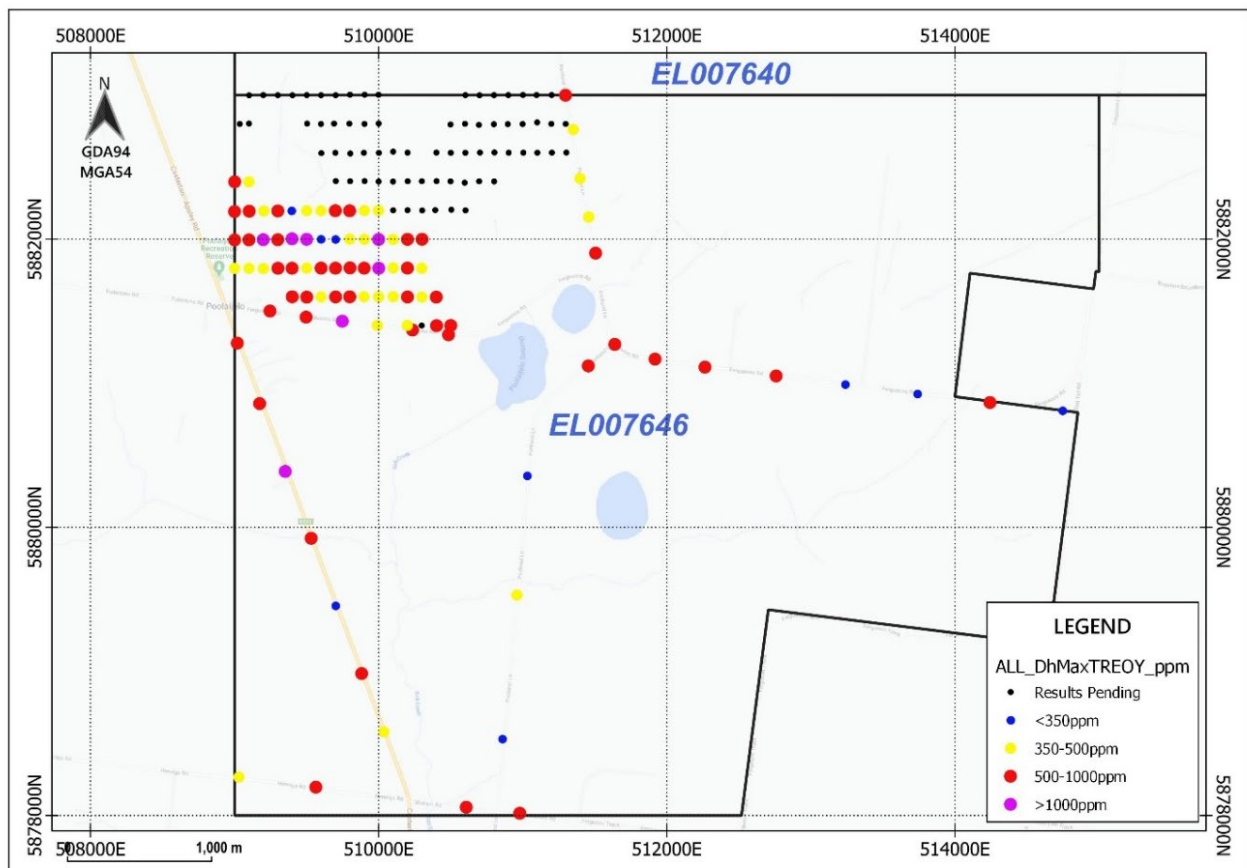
508000E
510000E
512000E
514000E

EL007640

N
GDA94
MGA54

5882000N
5880000N
5878000N
5882000N
5880000N
5878000N

EL007646

Poolaijelo

LEGEND
ALL_DhMaxTREOY_ppm
Results Pending
<350ppm
350-500ppm
500-1000ppm
>1000ppm

1,000 m
508000E
510000E
512000E
514000E